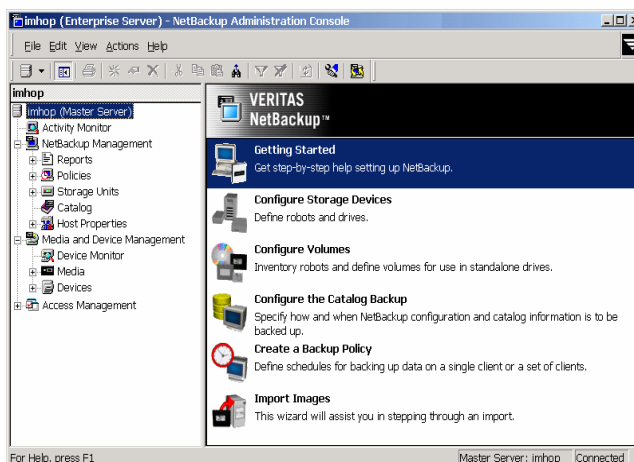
imhop (Enterprise Server) - NetBackup Administration Console

File Edit View Actions Help

imhop

imhop (Master Server)
Activity Monitor
NetBackup Management
Reports
Policies
Storage Units
Catalog
Host Properties
Media and Device Management
Device Monitor
Media
Devices
Access Management

VERITAS
NetBackup™

Getting Started
Get step-by-step help setting up NetBackup.

Configure Storage Devices
Define robots and drives.

Configure Volumes
Inventory robots and define volumes for use in standalone drives.

Configure the Catalog Backup
Specify how and when NetBackup configuration and catalog information is to be backed up.

Create a Backup Policy
Define schedules for backing up data on a single client or a set of clients.

Import Images
This wizard will assist you in stepping through an import.

For Help, press F1

Master Server: imhop

Connected